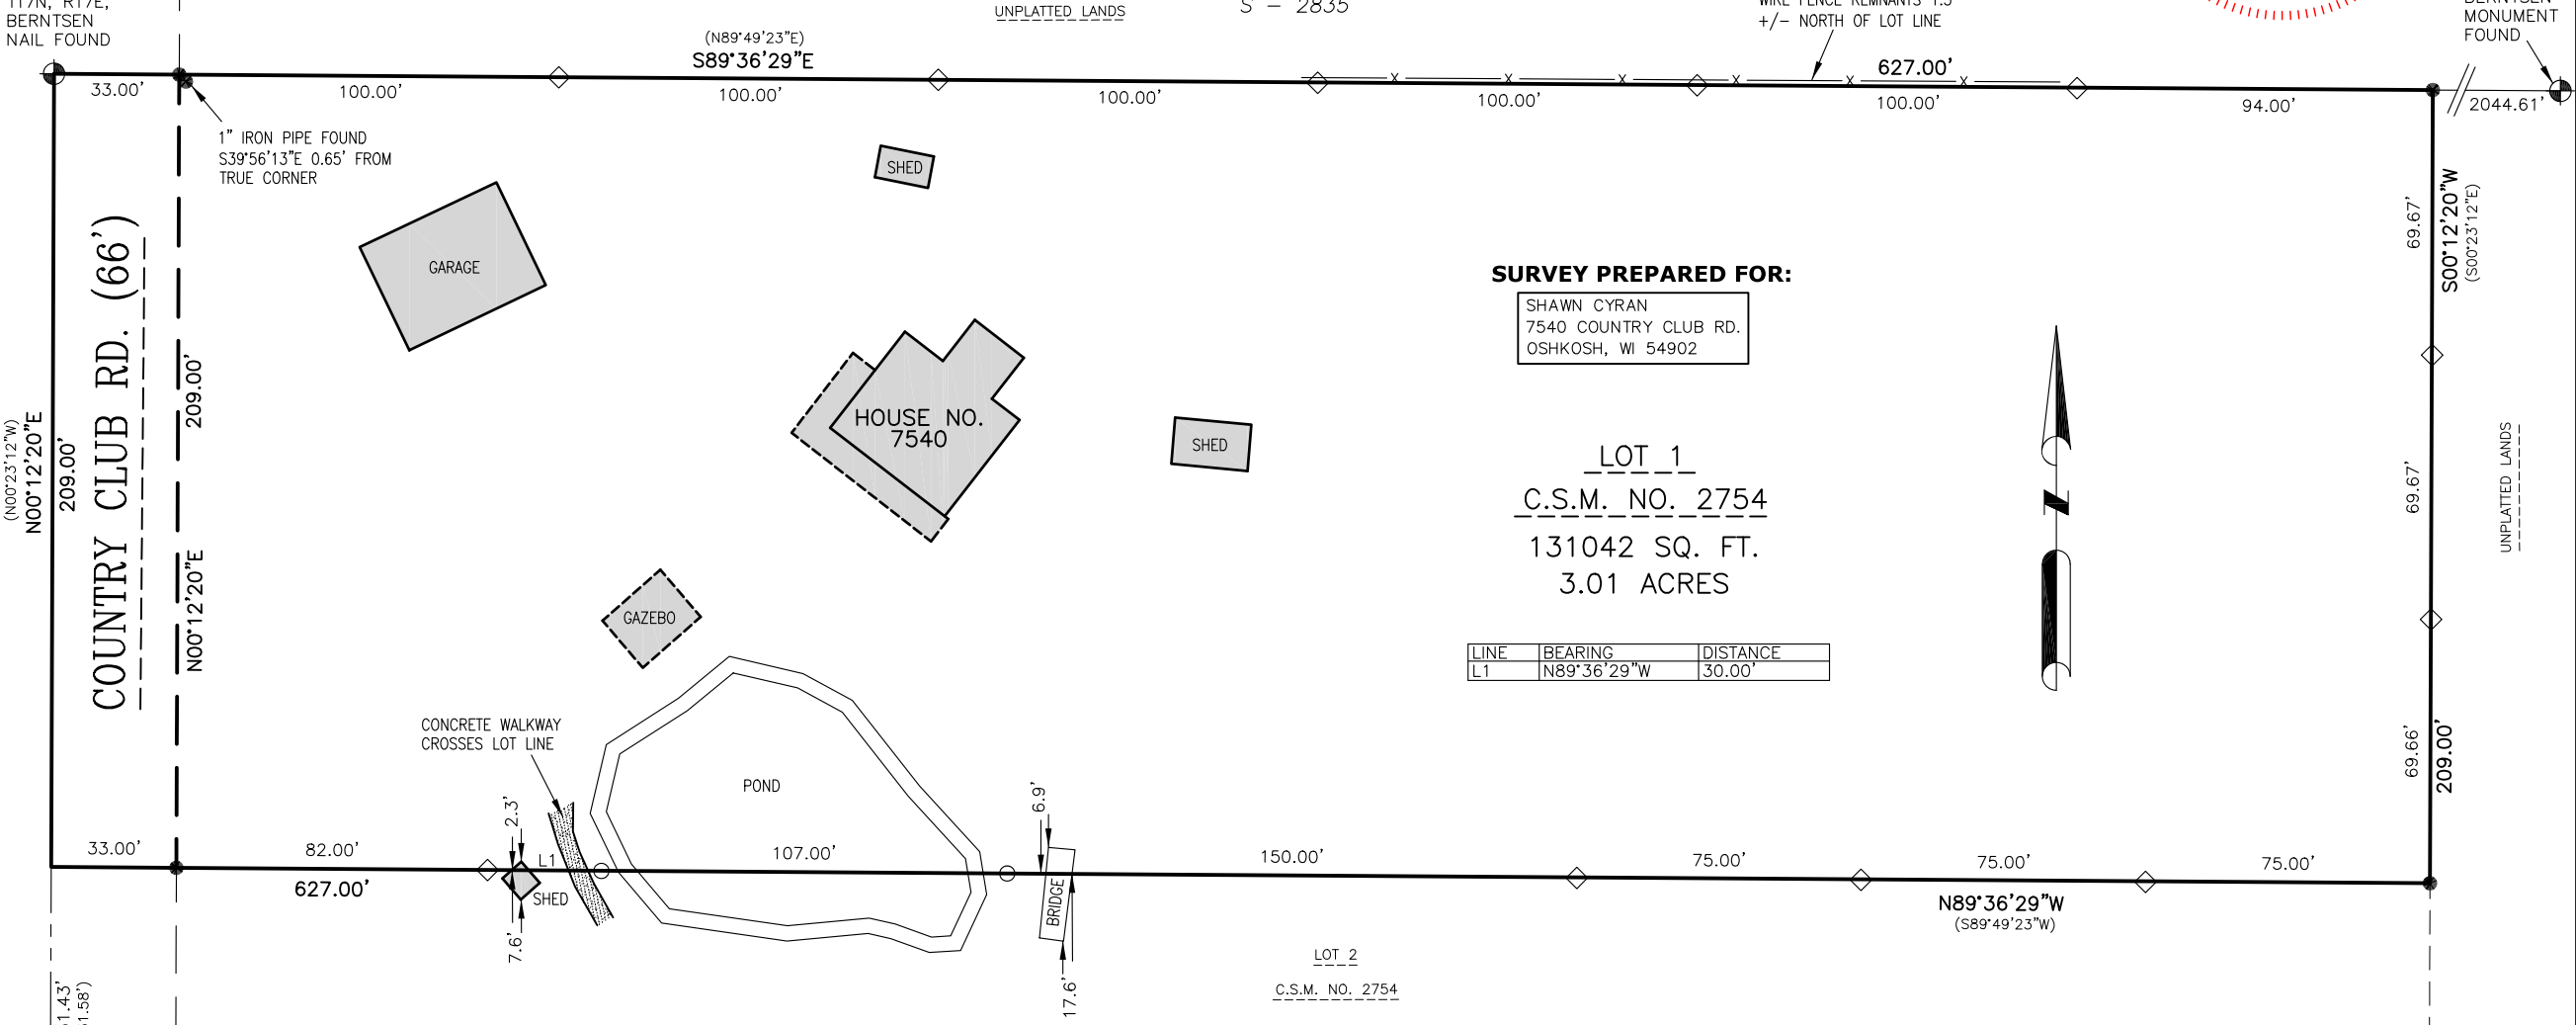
T17N, R17E, BERNTSEN NAIL FOUND

UNPLATTED LANDS

S – 2835

WIRE FENCE REMNANTS 1.5' +/– NORTH OF LOT LINE

BERNTSEN MONUMENT FOUND

(N89°49'23"E)
S89°36'29"E

627.00'

33.00'
100.00'
100.00'
100.00'
100.00'
100.00'
94.00'
2044.61'

1" IRON PIPE FOUND S39°56'13"E 0.65' FROM TRUE CORNER

SHED

GARAGE

SURVEY PREPARED FOR:

| SHAWN CYRAN |
|---|
| 7540 COUNTRY CLUB RD. |
| OSHKOSH, WI 54902 |

HOUSE NO. 7540

SHED

LOT 1
C.S.M. NO. 2754
131042 SQ. FT.
3.01 ACRES

| LINE | BEARING | DISTANCE |
|---|---|---|
| L1 | N89°36'29"W | 30.00' |

N

COUNTRY CLUB RD. (66')

(N00°23'12"W)
N00°12'20"E
209.00'

209.00'
N00°12'20"E

69.67'
S00°12'20"W
(S00°23'12"E)
69.67'
69.66'
209.00'

UNPLATTED LANDS

GAZEBO

CONCRETE WALKWAY CROSSES LOT LINE

POND

2.3'
6.9'

33.00'
82.00'
L1
107.00'
150.00'
75.00'
75.00'
75.00'

627.00'

SHED

7.6'

BRIDGE

17.6'

N89°36'29"W
(S89°49'23"W)

LOT 2
C.S.M. NO. 2754

1.43'
1.58')